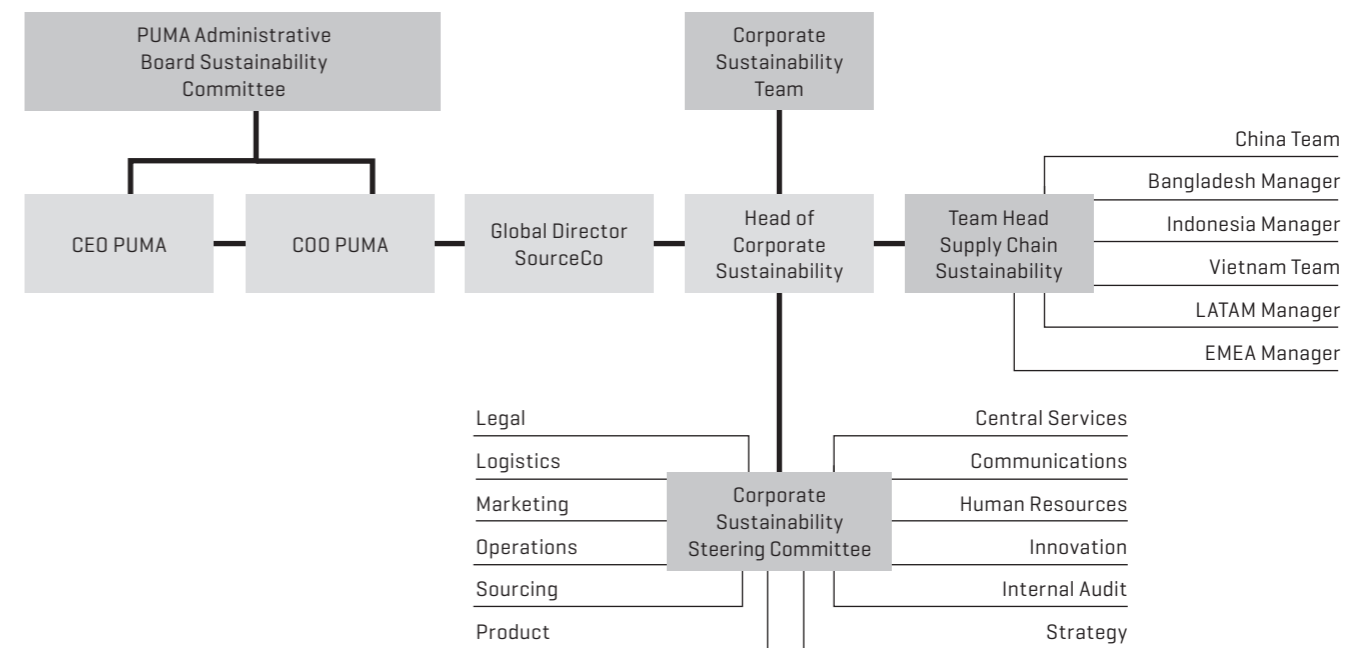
PUMA Administrative Board Sustainability Committee

Corporate Sustainability Team

China Team

Bangladesh Manager

Indonesia Manager

Vietnam Team

LATAM Manager

EMEA Manager

CEO PUMA

COO PUMA

Global Director SourceCo

Head of Corporate Sustainability

Team Head Supply Chain Sustainability

Legal

Logistics

Marketing

Operations

Sourcing

Product

Corporate Sustainability Steering Committee

Central Services

Communications

Human Resources

Innovation

Internal Audit

Strategy